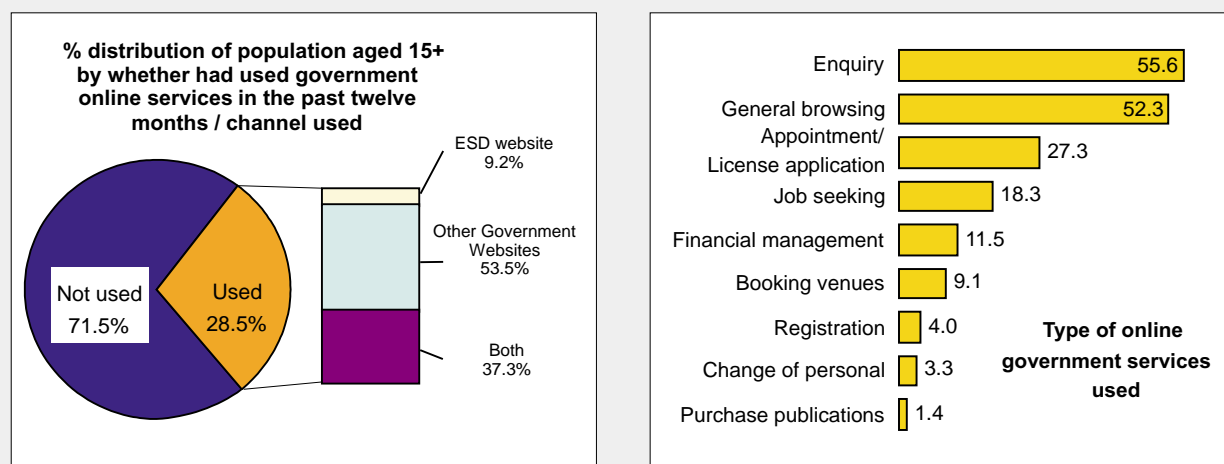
% distribution of population aged 15+ by whether had used government online services in the past twelve months / channel used

Not used
71.5%

Used
28.5%

ESD website
9.2%

Other Government Websites
53.5%

Both
37.3%

| Type of online government services used | % |
|---|---|
| Enquiry | 55.6 |
| General browsing | 52.3 |
| Appointment/ License application | 27.3 |
| Job seeking | 18.3 |
| Financial management | 11.5 |
| Booking venues | 9.1 |
| Registration | 4.0 |
| Change of personal | 3.3 |
| Purchase publications | 1.4 |